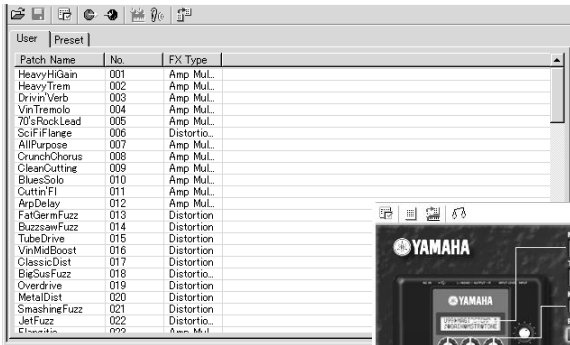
User | Preset

| Patch Name | No. | FX Type |
|---|---|---|
| HeavyHiGain | 001 | Amp Mul.. |
| HeavyTrem | 002 | Amp Mul.. |
| Drivin'Verb | 003 | Amp Mul.. |
| VinTremolo | 004 | Amp Mul.. |
| 70'sRockLead | 005 | Amp Mul.. |
| SciFiFlange | 006 | Distortio.. |
| AllPurpose | 007 | Amp Mul.. |
| CrunchChorus | 008 | Amp Mul.. |
| CleanCutting | 009 | Amp Mul.. |
| BluesSolo | 010 | Amp Mul.. |
| Cuttin'FI | 011 | Amp Mul.. |
| ArpDelay | 012 | Amp Mul.. |
| FatGermFuzz | 013 | Distortion |
| BuzzsawFuzz | 014 | Distortion |
| TubeDrive | 015 | Distortion |
| VinMidBoost | 016 | Distortion |
| ClassicDist | 017 | Distortion |
| BigSusFuzz | 018 | Distortion |
| Overdrive | 019 | Distortion |
| MetalDist | 020 | Distortion |
| SmashingFuzz | 021 | Distortion |
| JetFuzz | 022 | Distortion |
| Flangitic | 023 | Amp Mul |

YAMAHA

YAMAHA

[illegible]